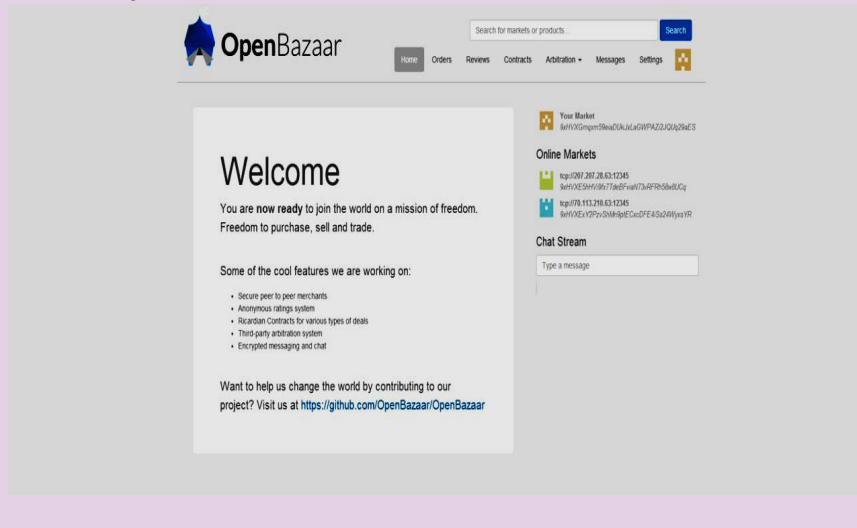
OpenBazaar

Search for markets or products...

Search

Home Orders Reviews Contracts Arbitration ▾ Messages Settings

Welcome

You are **now ready** to join the world on a mission of freedom. Freedom to purchase, sell and trade.

Some of the cool features we are working on:

- Secure peer to peer merchants
- Anonymous ratings system
- Ricardian Contracts for various types of deals
- Third-party arbitration system
- Encrypted messaging and chat

Want to help us change the world by contributing to our project? Visit us at https://github.com/OpenBazaar/OpenBazaar

Your Market
9eHVXGmpzm59eaDUkJxLaGWPAZ2JQUq29aES

Online Markets

tcp://207.207.28.63:12345
9eHVXE5HVi9fx77deBFviaN73vRFRh58w8UCq

tcp://70.113.210.63:12345
9eHVXExY2FzvShMn9pIECxoDFE4iSa24WyxaYR

Chat Stream

Type a message